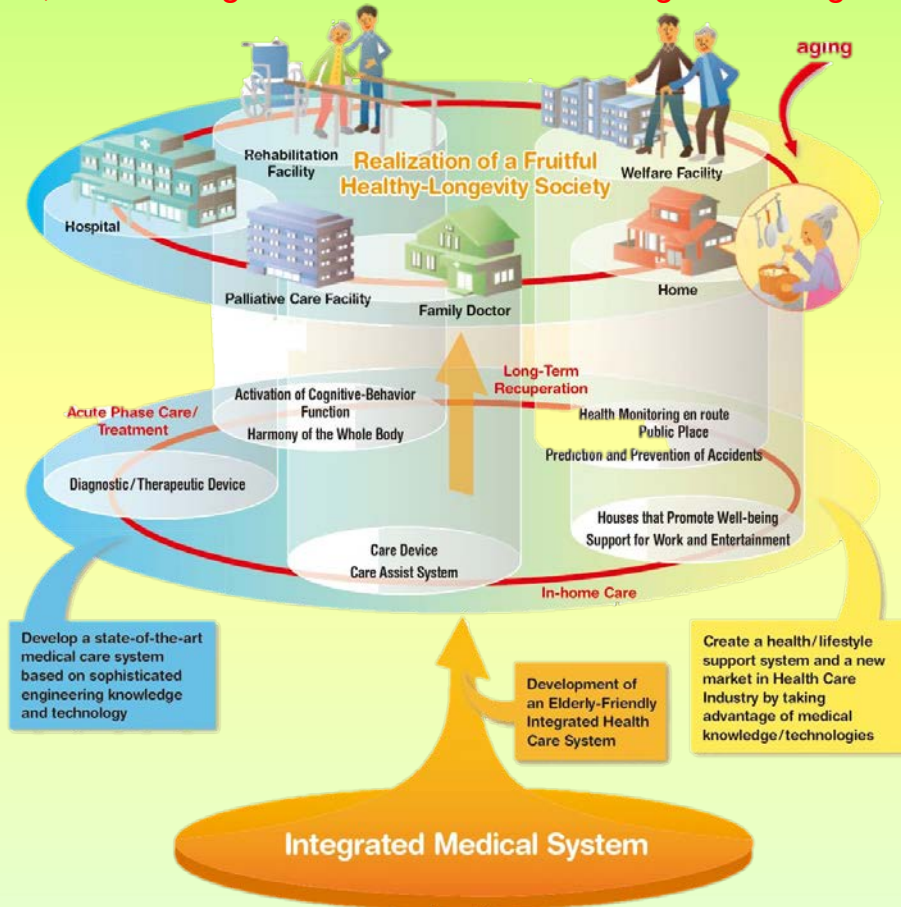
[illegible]

aging

Rehabilitation Facility

Realization of a Fruitful Healthy-Longevity Society

Welfare Facility

Hospital

Home

Palliative Care Facility

Family Doctor

Long-Term Recuperation

Acute Phase Care/ Treatment

Activation of Cognitive-Behavior Function

Harmony of the Whole Body

Health Monitoring en route Public Place

Prediction and Prevention of Accidents

Diagnostic/Therapeutic Device

Houses that Promote Well-being

Support for Work and Entertainment

Care Device

Care Assist System

In-home Care

Develop a state-of-the-art medical care system based on sophisticated engineering knowledge and technology

Development of an Elderly-Friendly Integrated Health Care System

Create a health/lifestyle support system and a new market in Health Care Industry by taking advantage of medical knowledge/technologies

Integrated Medical System